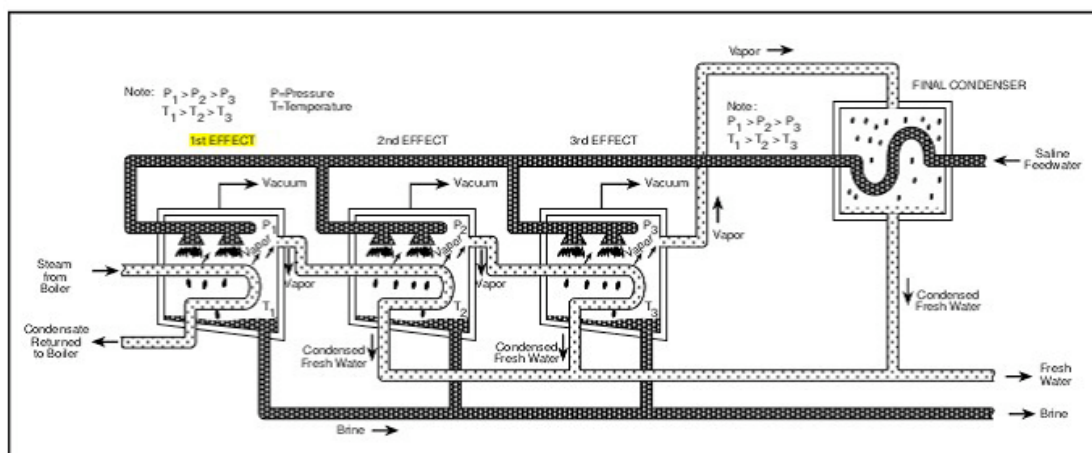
Note: $P_1 > P_2 > P_3$
$T_1 > T_2 > T_3$

P=Pressure
T=Temperature

1st EFFECT

2nd EFFECT

3rd EFFECT

Vapor

FINAL CONDENSER

Note:
$P_1 > P_2 > P_3$
$T_1 > T_2 > T_3$

Saline Feedwater

Vacuum

Vacuum

Vacuum

$P_1$

$P_2$

$P_3$

Vapor

Vapor

Vapor

Vapor

Steam from Boiler

Vapor

Vapor

$T_1$

$T_2$

$T_3$

Condensed Fresh Water

Condensate Returned to Boiler

Condensed Fresh Water

Condensed Fresh Water

Fresh Water

Brine

Brine